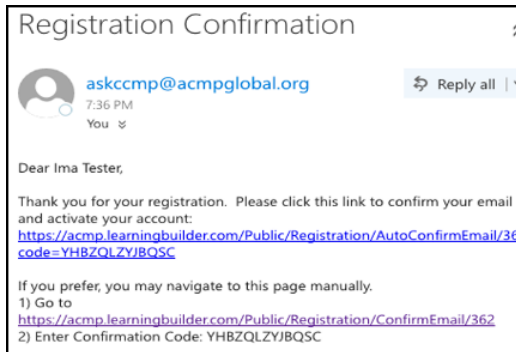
Registration Confirmation

askccmp@acmpglobal.org
7:36 PM
You

Reply all

Dear Ima Tester,

Thank you for your registration. Please click this link to confirm your email and activate your account:
https://acmp.learningbuilder.com/Public/Registration/AutoConfirmEmail/36 code=YHBZQLZYJBQSC

If you prefer, you may navigate to this page manually.
1) Go to
https://acmp.learningbuilder.com/Public/Registration/ConfirmEmail/362
2) Enter Confirmation Code: YHBZQLZYJBQSC